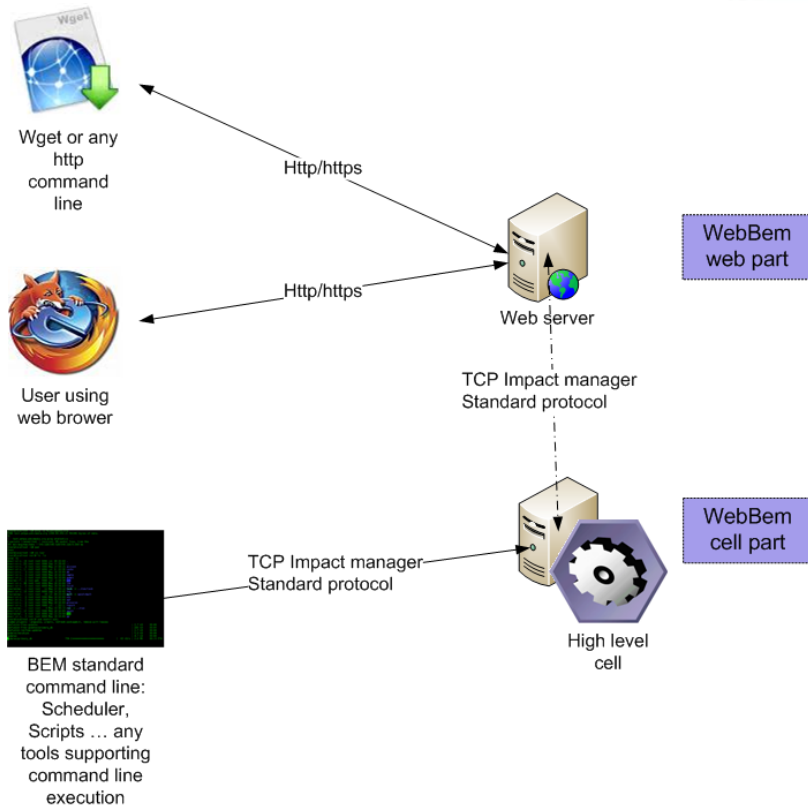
Wget

Wget or any http command line

Http/https

WebBem web part

Http/https

Web server

User using web brower

TCP Impact manager
Standard protocol

WebBem cell part

TCP Impact manager
Standard protocol

High level cell

BEM standard command line: Scheduler, Scripts … any tools supporting command line execution